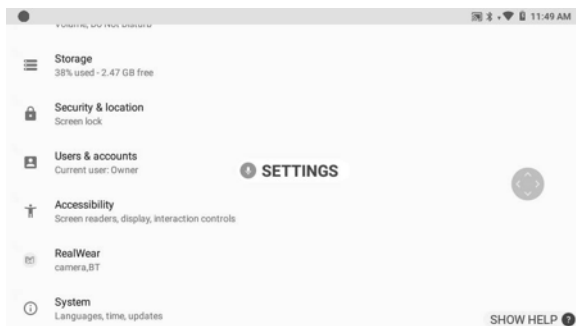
11:49 AM

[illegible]

Storage
38% used - 2.47 GB free

Security & location
Screen lock

Users & accounts
Current user: Owner

SETTINGS

Accessibility
Screen readers, display, interaction controls

RealWear
camera,BT

System
Languages, time, updates

SHOW HELP